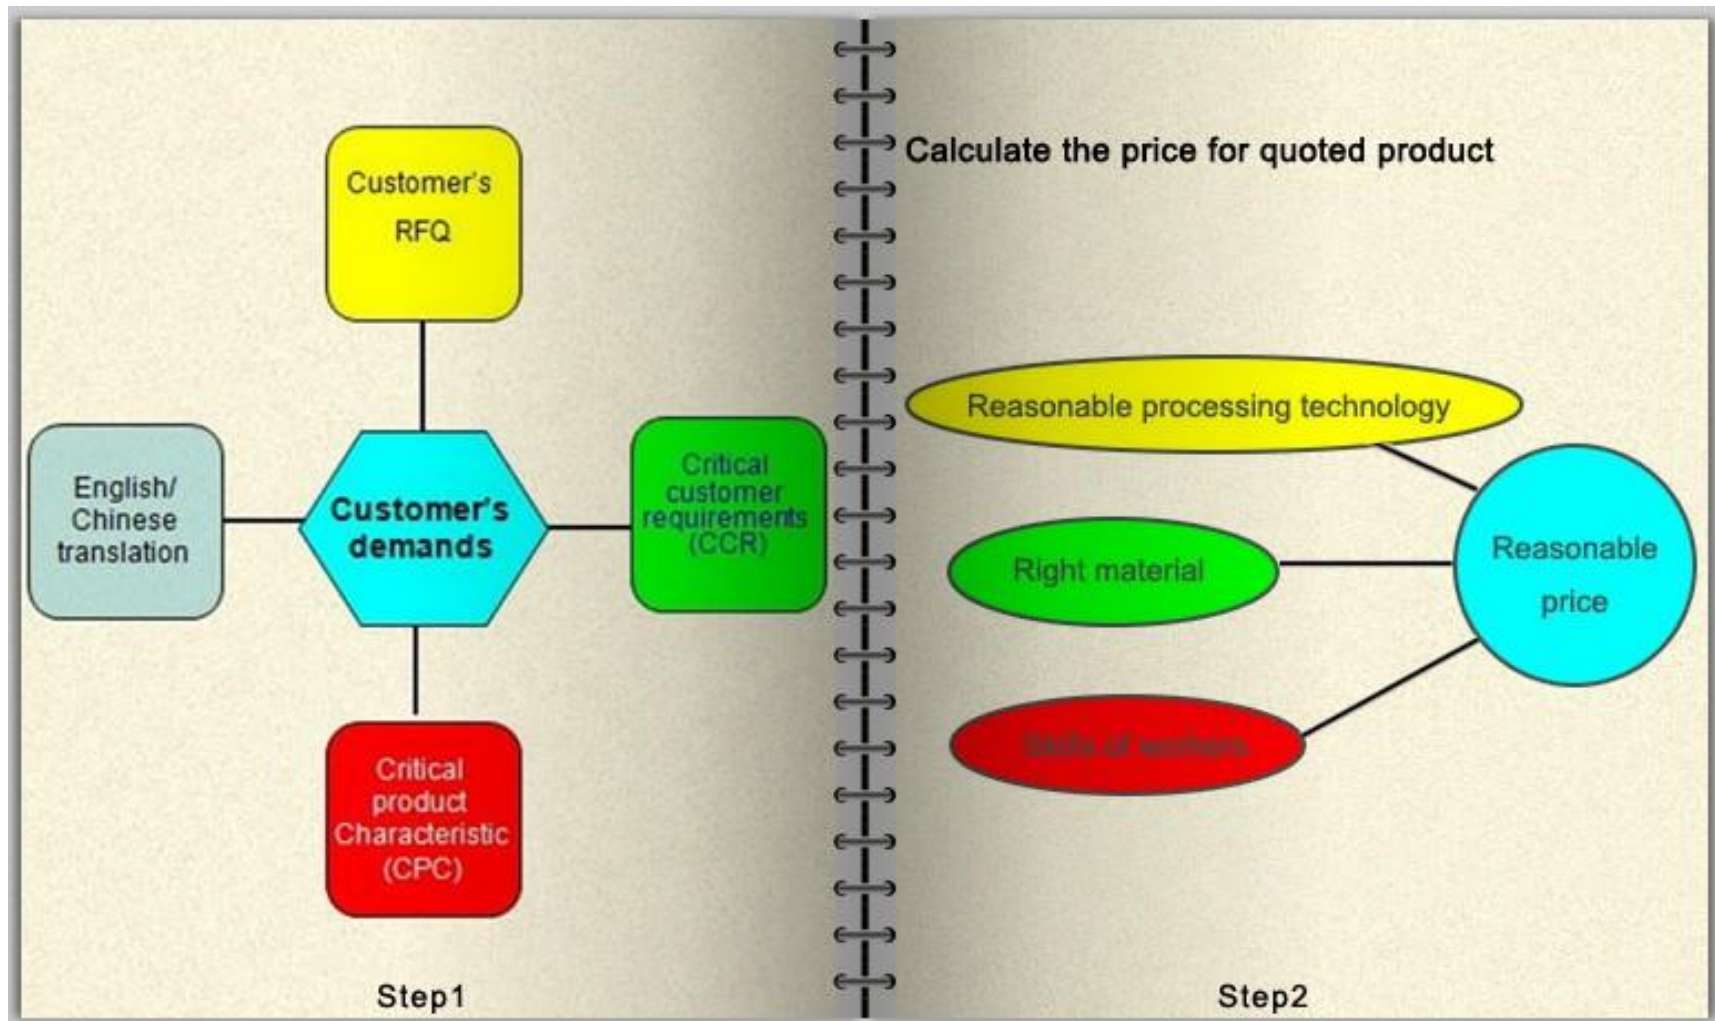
Customer's RFQ

English/ Chinese translation

Customer's demands

Critical customer requirements (CCR)

Critical product Characteristic (CPC)

Step1

Calculate the price for quoted product

Reasonable processing technology

Right material

Skills of workers

Reasonable price

Step2